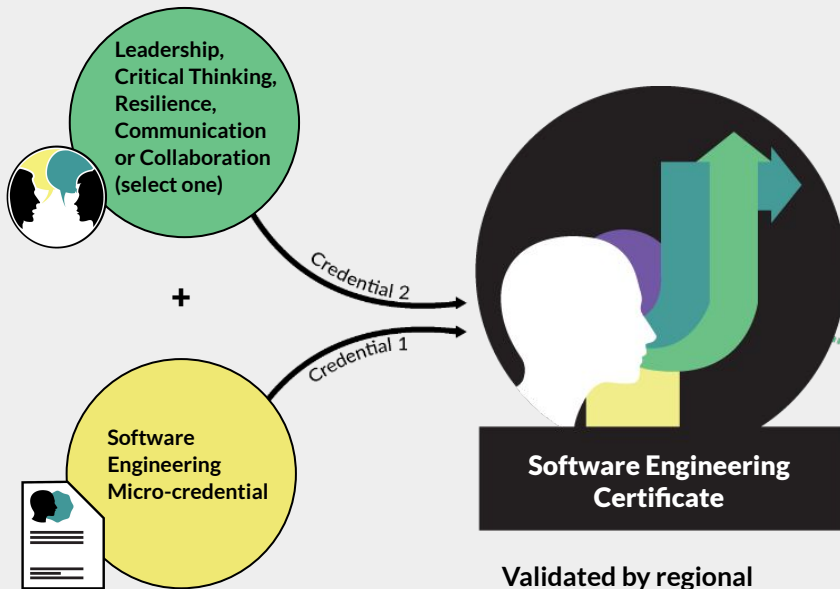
Leadership, Critical Thinking, Resilience, Communication or Collaboration (select one)

+

Software Engineering Micro-credential

Credential 2

Credential 1

Software Engineering Certificate

Validated by regional